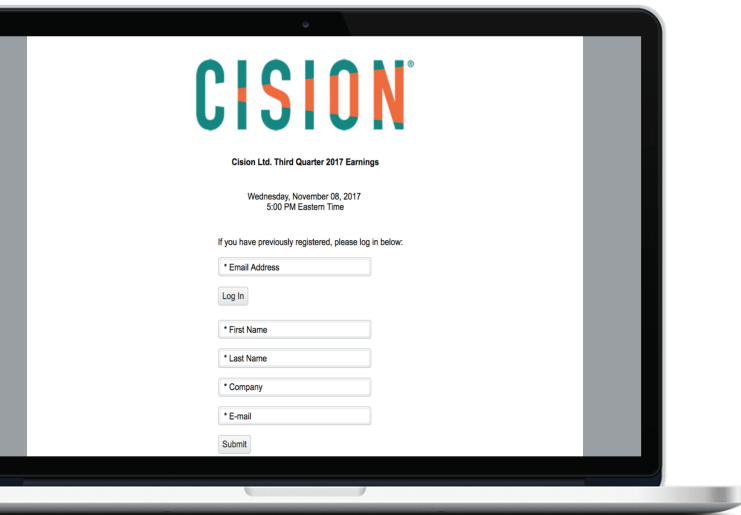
CISION®

Cision Ltd. Third Quarter 2017 Earnings

Wednesday, November 08, 2017
5:00 PM Eastern Time

If you have previously registered, please log in below:

* Email Address

Log In

* First Name

* Last Name

* Company

* E-mail

Submit